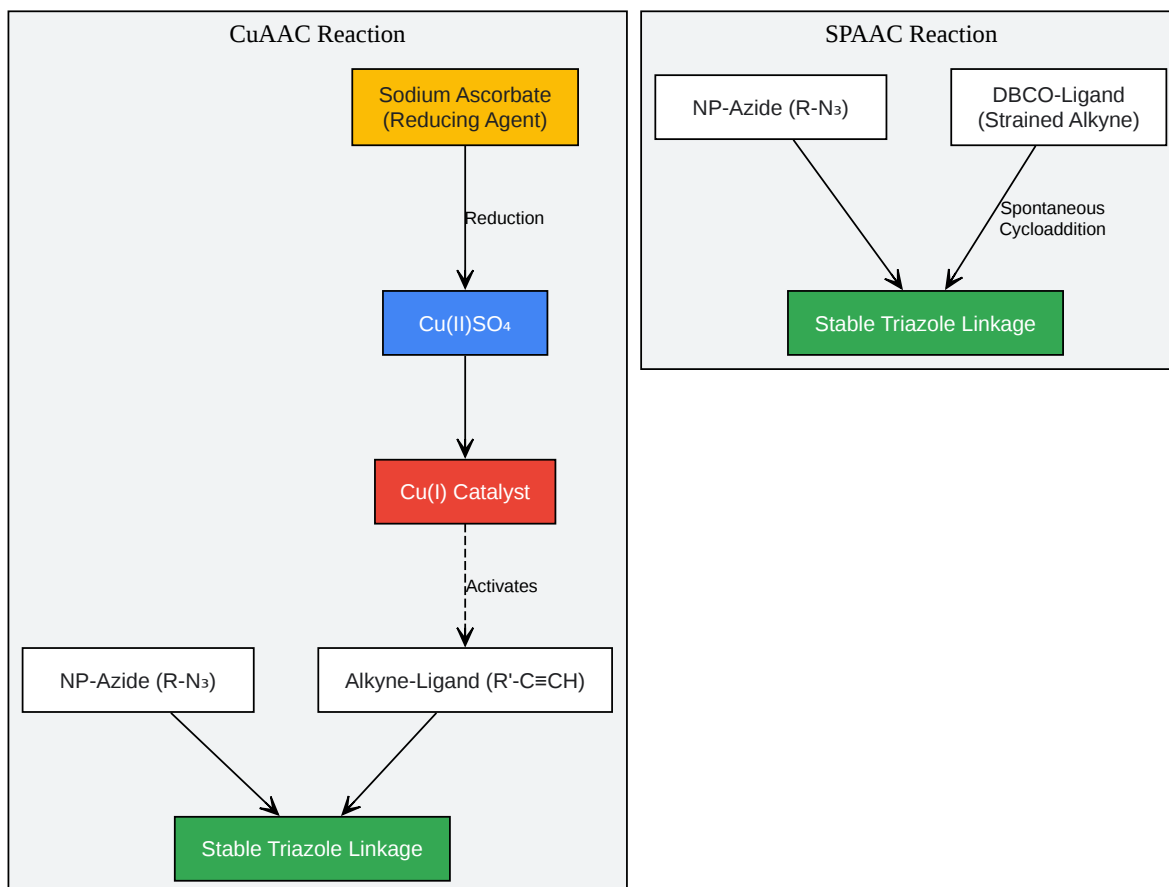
CuAAC Reaction

Sodium Ascorbate (Reducing Agent)

Reduction

Cu(II)SO$_4$

Cu(I) Catalyst

Activates

NP-Azide (R-N$_3$)

Alkyne-Ligand (R'-C≡CH)

Stable Triazole Linkage

SPAAC Reaction

NP-Azide (R-N$_3$)

DBCO-Ligand (Strained Alkyne)

Spontaneous Cycloaddition

Stable Triazole Linkage